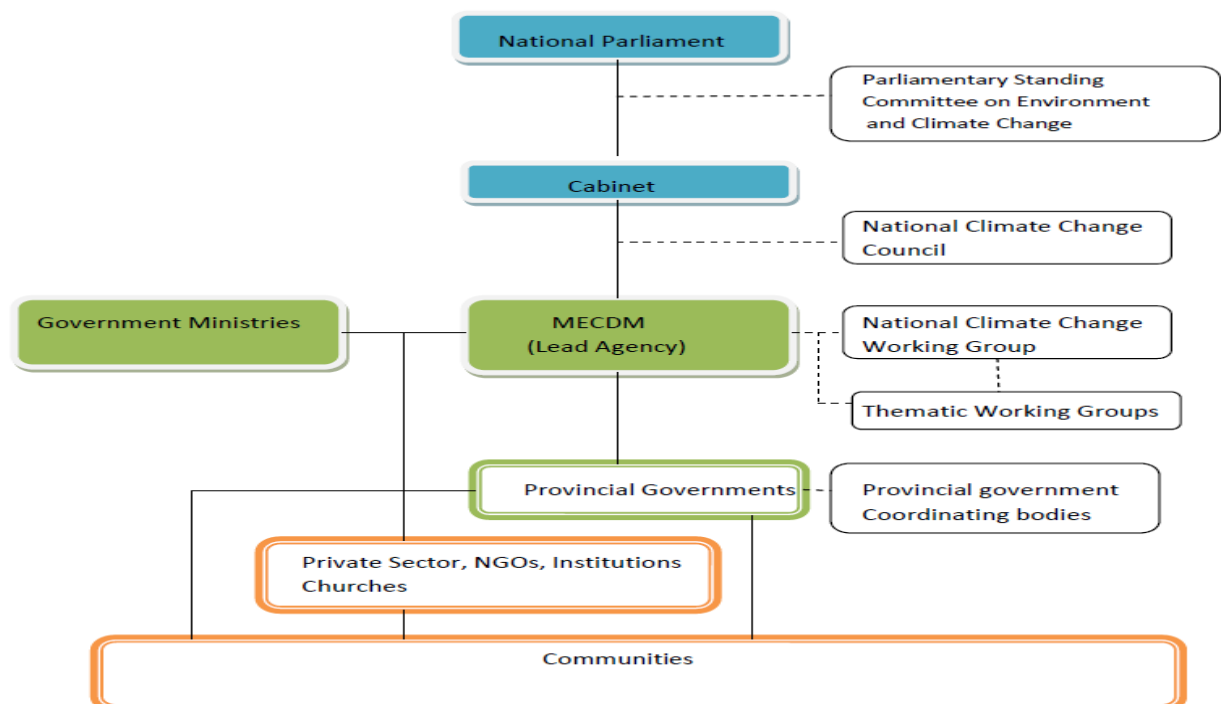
National Parliament

Parliamentary Standing Committee on Environment and Climate Change

Cabinet

National Climate Change Council

Government Ministries

MECDM
(Lead Agency)

National Climate Change Working Group

Thematic Working Groups

Provincial Governments

Provincial government Coordinating bodies

Private Sector, NGOs, Institutions Churches

Communities